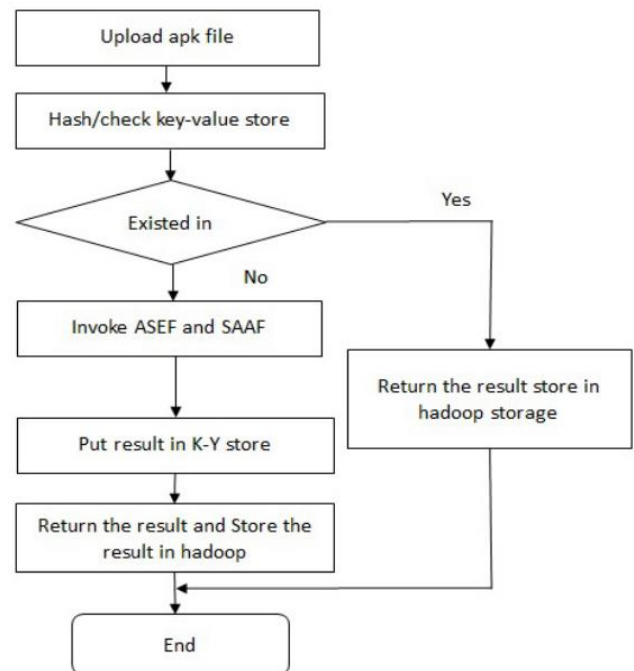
Upload apk file

Hash/check key-value store

Existed in

Yes

No

Invoke ASEF and SAAF

Return the result store in hadoop storage

Put result in K-Y store

Return the result and Store the result in hadoop

End